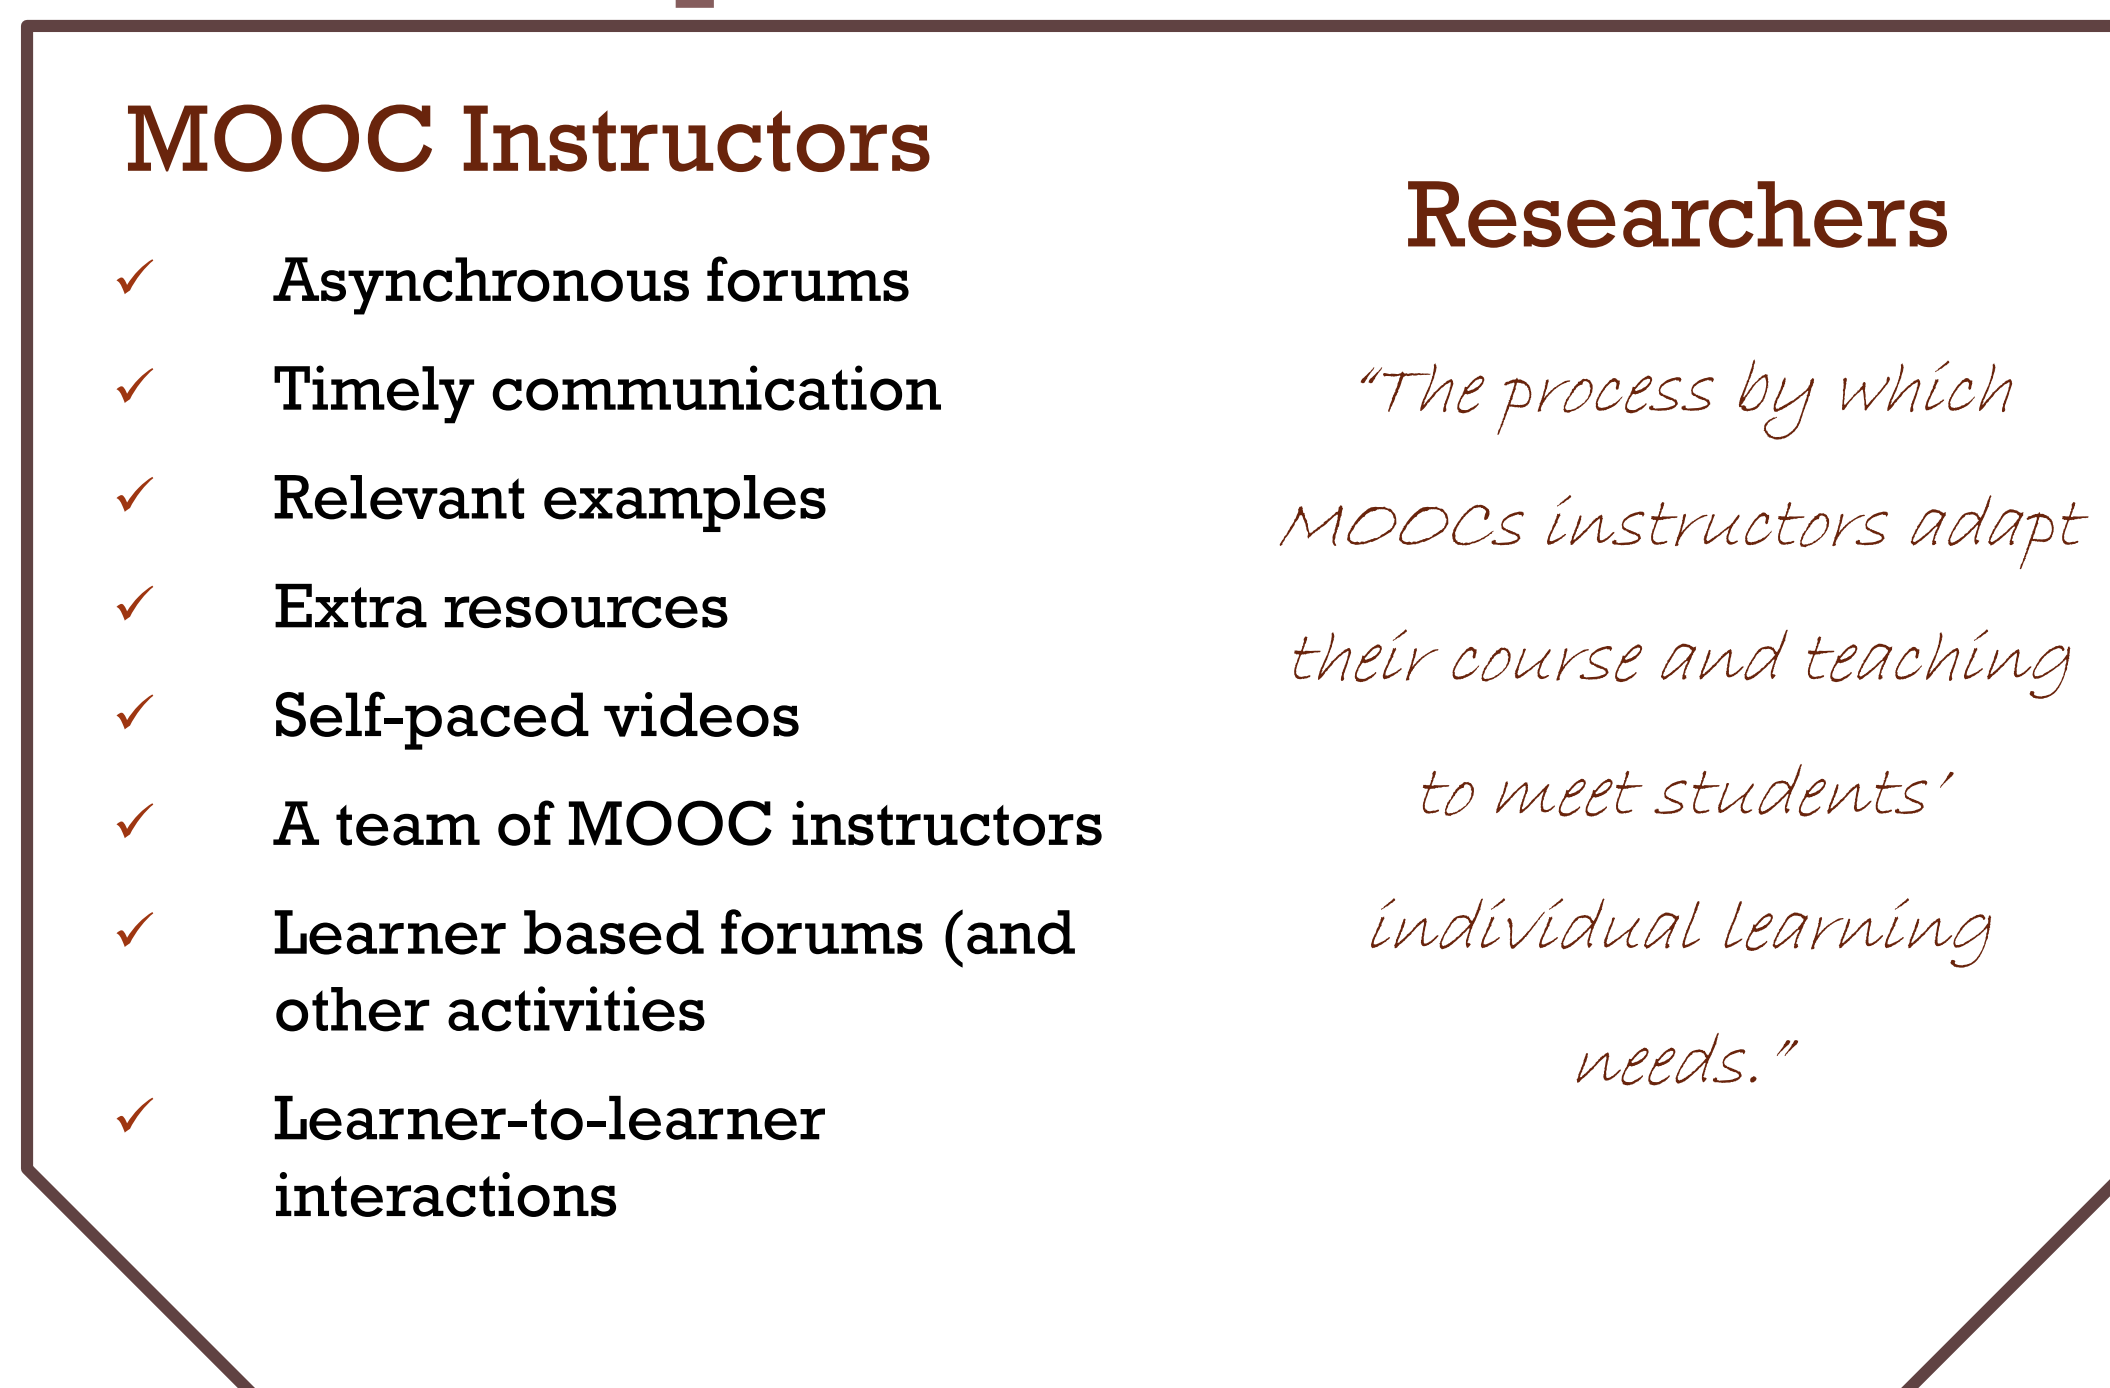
MOOC Instructors

✓ Asynchronous forums
✓ Timely communication
✓ Relevant examples
✓ Extra resources
✓ Self-paced videos
✓ A team of MOOC instructors
✓ Learner based forums (and other activities
✓ Learner-to-learner interactions

Researchers

"The process by which MOOCs instructors adapt their course and teaching to meet students' individual learning needs."